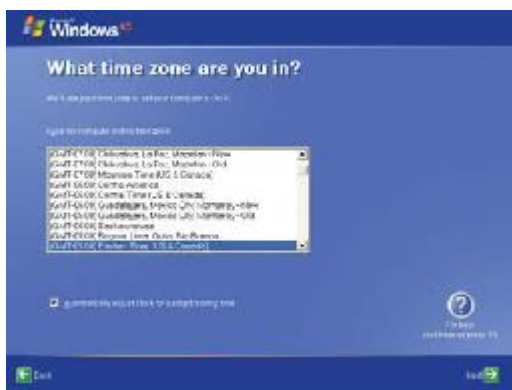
Windows XP

What time zone are you in?

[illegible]

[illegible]

(GMT-07:00) Chihuahua, La Paz, Mazatlan - New
(GMT-07:00) Chihuahua, La Paz, Mazatlan - Old
(GMT-07:00) Mountain Time (US & Canada)
(GMT-06:00) Central America
(GMT-06:00) Central Time (US & Canada)
(GMT-06:00) Guadalajara, Mexico City, Monterrey - New
(GMT-06:00) Guadalajara, Mexico City, Monterrey - Old
(GMT-06:00) Saskatchewan
(GMT-05:00) Bogota, Lima, Quito, Rio Branco
(GMT-05:00) Eastern Time (US & Canada)

Automatically adjust clock for daylight saving time

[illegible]

Back

Next